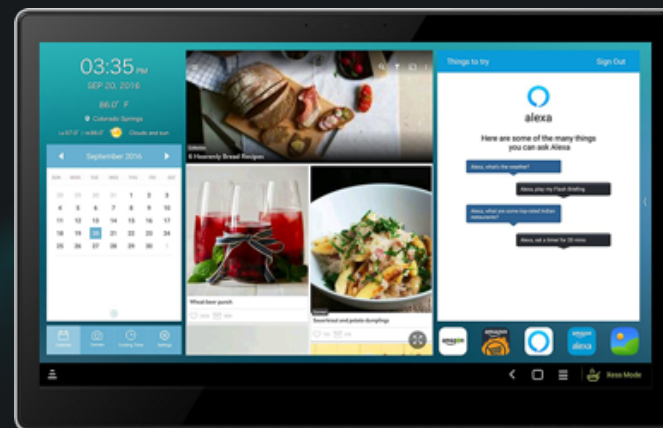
03:35 PM
SEP 20, 2016
86.0° F
Colorado Springs
Clouds and sun

September 2016

| SUN | MON | TUE | WED | THU | FRI | SAT |
|---|---|---|---|---|---|---|
| 28 | 29 | 30 | 31 | 1 | 2 | 3 |
| 4 | 5 | 6 | 7 | 8 | 9 | 10 |
| 11 | 12 | 13 | 14 | 15 | 16 | 17 |
| 18 | 19 | 20 | 21 | 22 | 23 | 24 |
| 25 | 26 | 27 | 28 | 29 | 30 | 1 |

6 Heavenly Bread Recipes

Wheat beer punch

Sauerkraut and potato dumplings

Things to try
Sign Out
alexa
Here are some of the many things you can ask Alexa
Alexa, what's the weather?
Alexa, play my Flash Briefing
Alexa, what are some top rated Italian restaurants?
Alexa, set a timer for 20 mins

amazon
amazon
amazon alexa

Xeno Mode